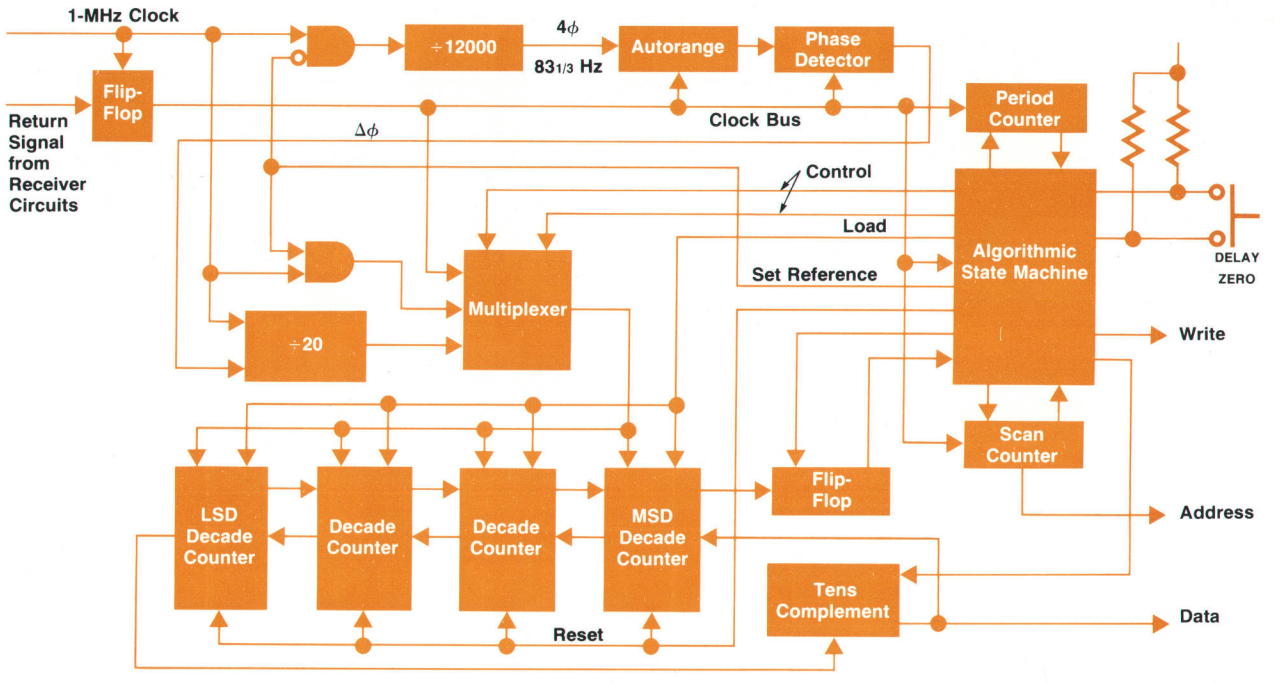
1-MHz Clock

Flip-Flop

Return Signal from Receiver Circuits

÷12000

$4\phi$

$83\frac{1}{3}$ Hz

Autorange

Phase Detector

Clock Bus

Period Counter

$\Delta\phi$

Control

Load

Algorithmic State Machine

DELAY ZERO

Set Reference

Multiplexer

÷20

Write

Scan Counter

LSD Decade Counter

Decade Counter

Decade Counter

MSD Decade Counter

Flip-Flop

Address

Tens Complement

Reset

Data